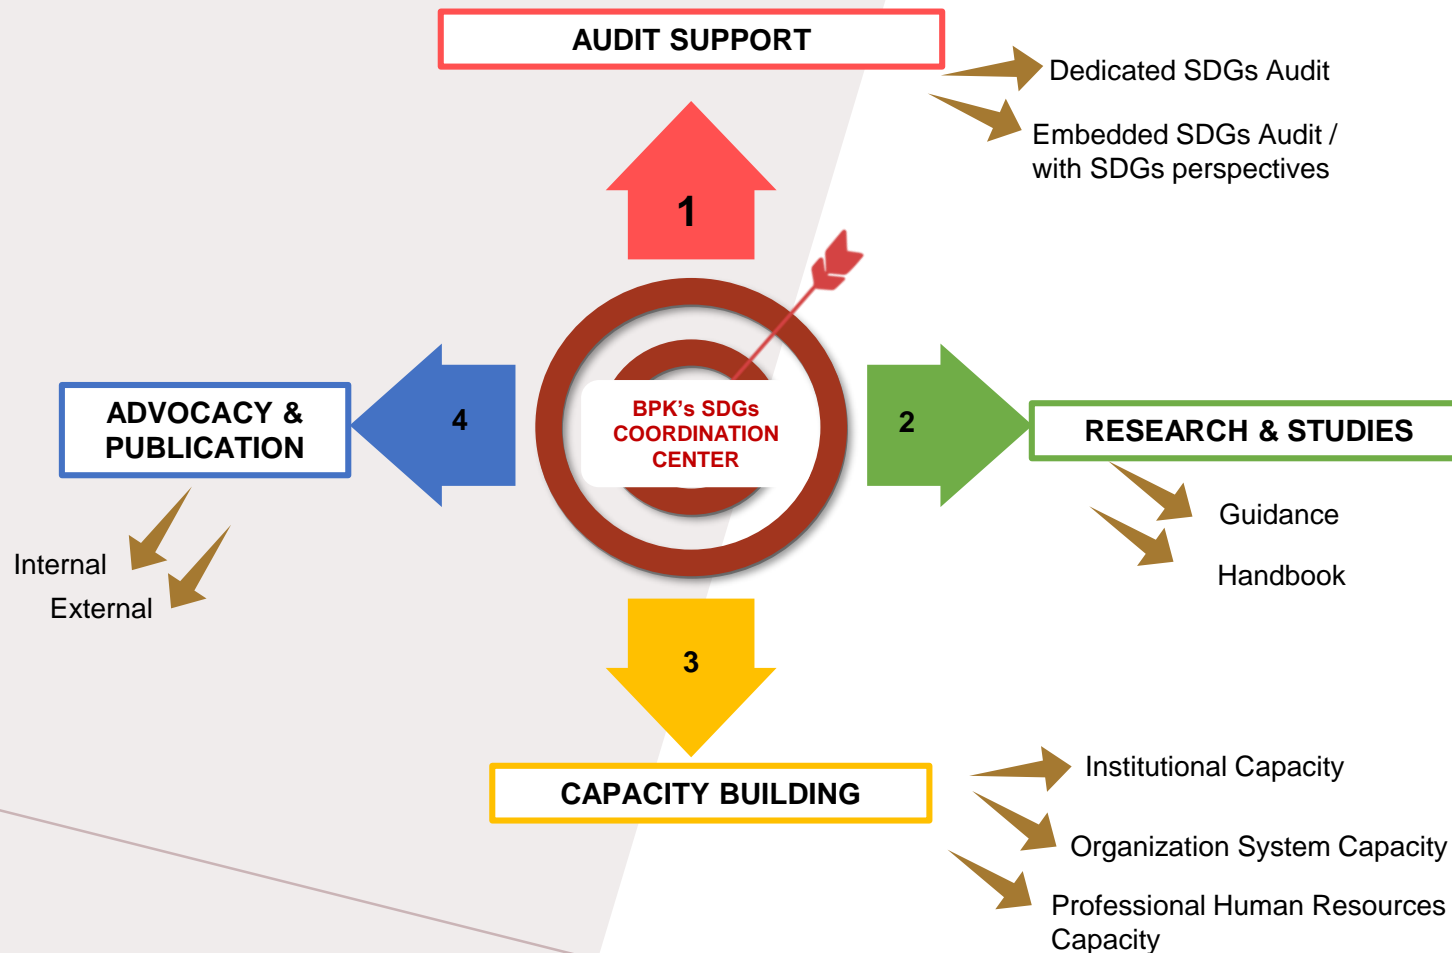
AUDIT SUPPORT

Dedicated SDGs Audit

Embedded SDGs Audit / with SDGs perspectives

1

BPK's SDGs COORDINATION CENTER

4

ADVOCACY & PUBLICATION

Internal

External

2

RESEARCH & STUDIES

Guidance

Handbook

3

CAPACITY BUILDING

Institutional Capacity

Organization System Capacity

Professional Human Resources Capacity